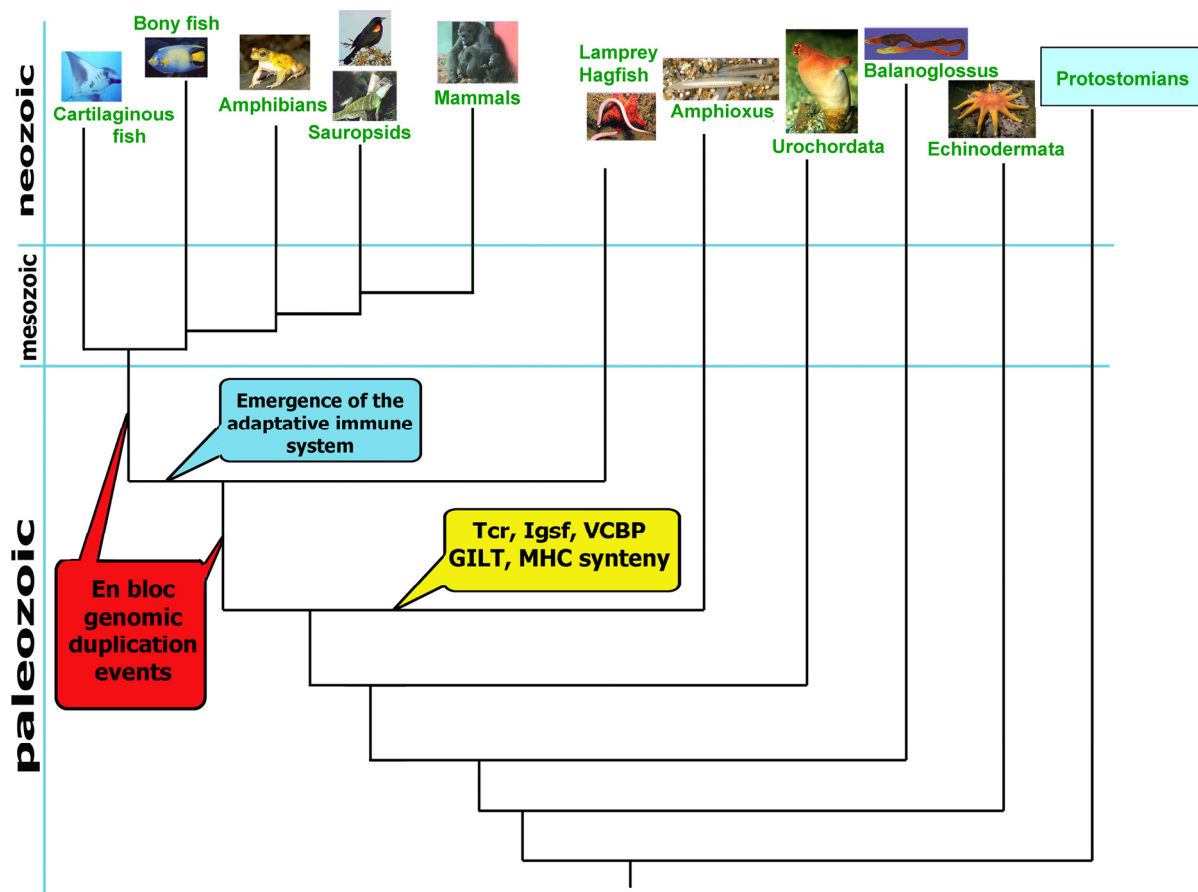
neozoic

mesozoic

paleozoic

Bony fish

Cartilaginous fish

Amphibians

Sauropsids

Mammals

Lamprey Hagfish

Amphioxus

Urochordata

Balanoglossus

Echinodermata

Protostomians

Emergence of the adaptative immune system

Tcr, Igsf, VCBP GILT, MHC synteny

En bloc genomic duplication events